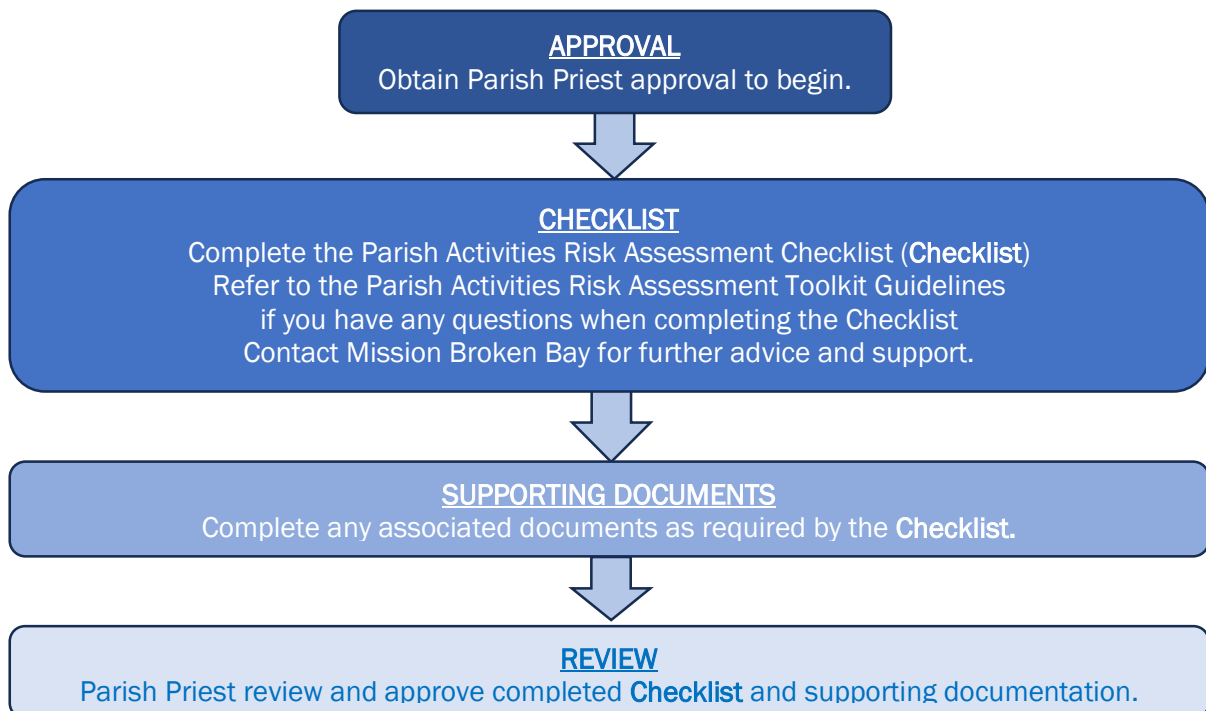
APPROVAL
Obtain Parish Priest approval to begin.

CHECKLIST
Complete the Parish Activities Risk Assessment Checklist (Checklist)
Refer to the Parish Activities Risk Assessment Toolkit Guidelines if you have any questions when completing the Checklist
Contact Mission Broken Bay for further advice and support.

SUPPORTING DOCUMENTS
Complete any associated documents as required by the Checklist.

REVIEW
Parish Priest review and approve completed Checklist and supporting documentation.